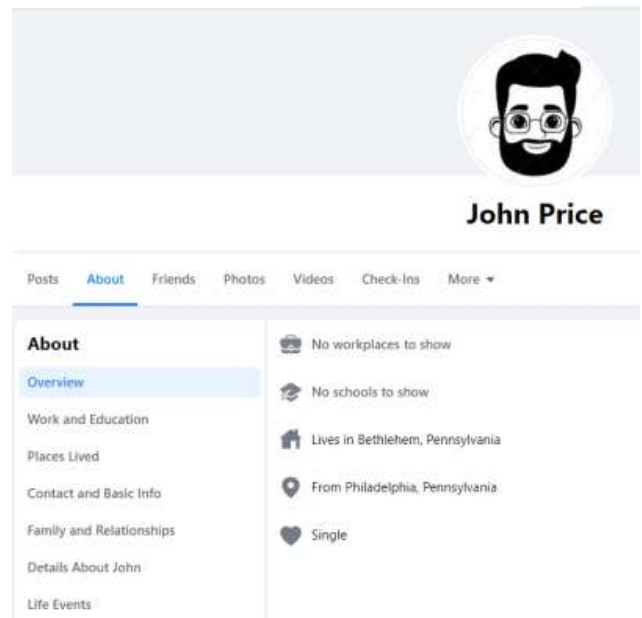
John Price

Posts About Friends Photos Videos Check-Ins More ▾

About

Overview

Work and Education

Places Lived

Contact and Basic Info

Family and Relationships

Details About John

Life Events

No workplaces to show

No schools to show

Lives in Bethlehem, Pennsylvania

From Philadelphia, Pennsylvania

Single